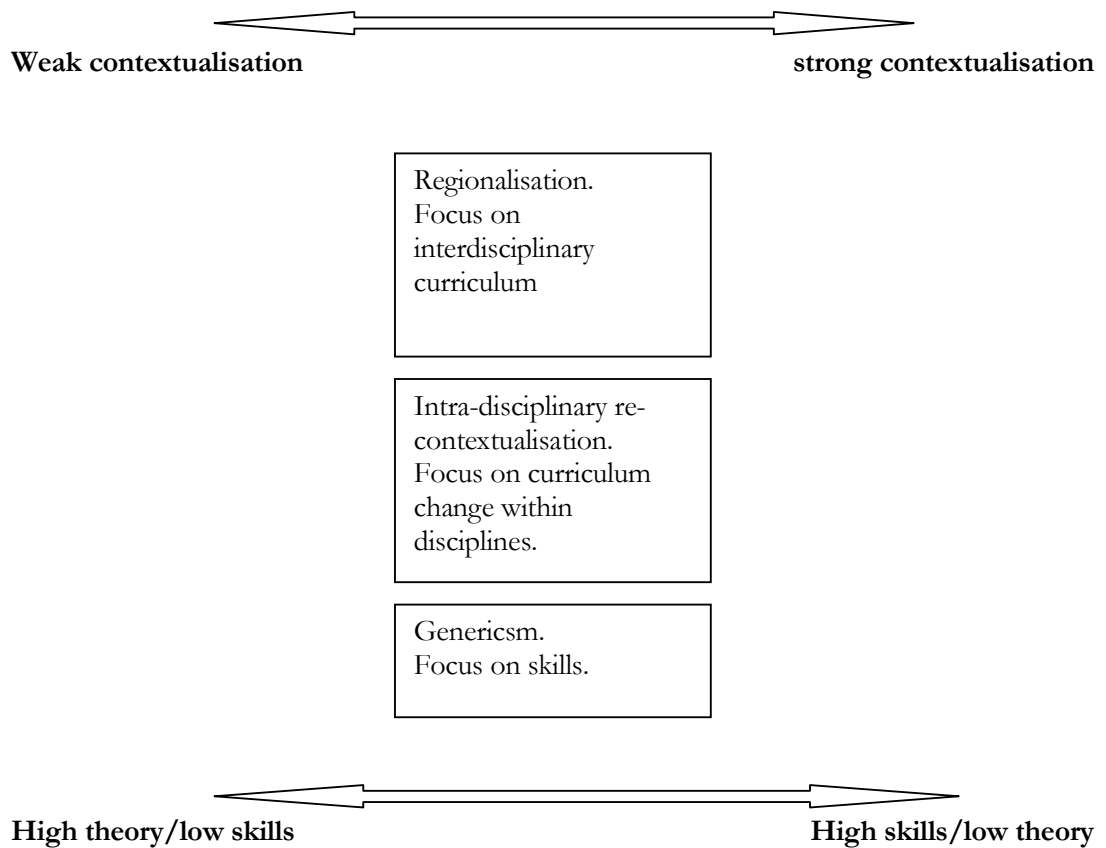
Weak contextualisation

strong contextualisation

Regionalisation. Focus on interdisciplinary curriculum

Intra-disciplinary recontextualisation. Focus on curriculum change within disciplines.

Genericsm. Focus on skills.

High theory/low skills

High skills/low theory